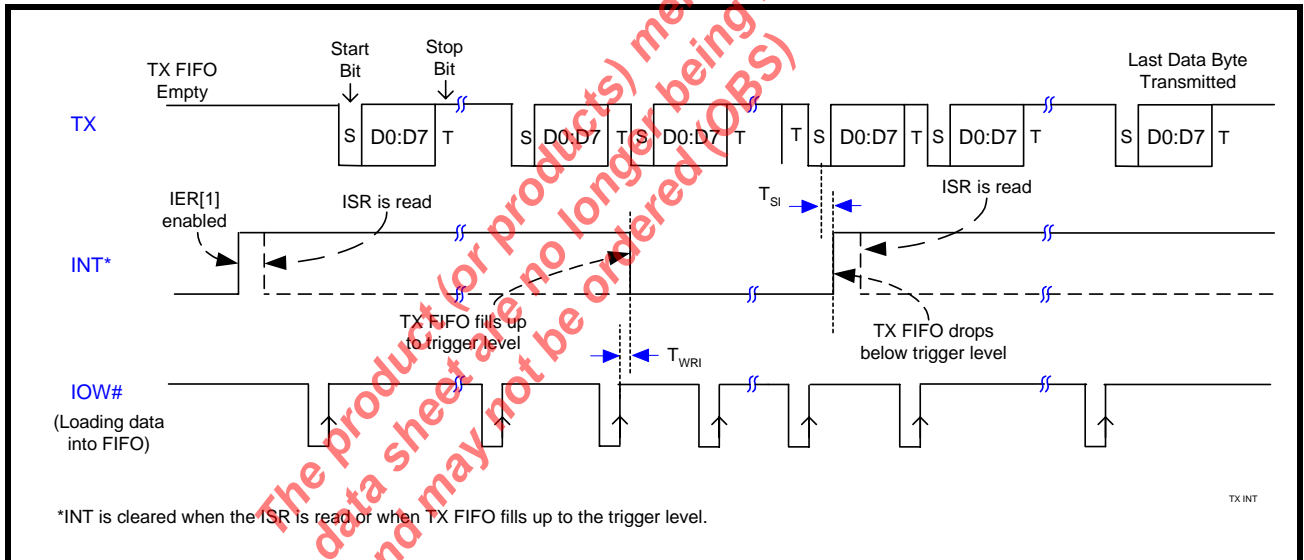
TX FIFO Empty

Start Bit

Stop Bit

Last Data Byte Transmitted

TX

S D0:D7 T S D0:D7 T D0:D7 T T S D0:D7 T S D0:D7 T S D0:D7 T

IER[1] enabled

ISR is read

$T_{SI}$

ISR is read

INT*

TX FIFO fills up to trigger level

TX FIFO drops below trigger level

$T_{WRI}$

IOW#

(Loading data into FIFO)

TX INT

*INT is cleared when the ISR is read or when TX FIFO fills up to the trigger level.

The product (or products) mentioned in this data sheet are no longer being manufactured (OBS) and may not be ordered